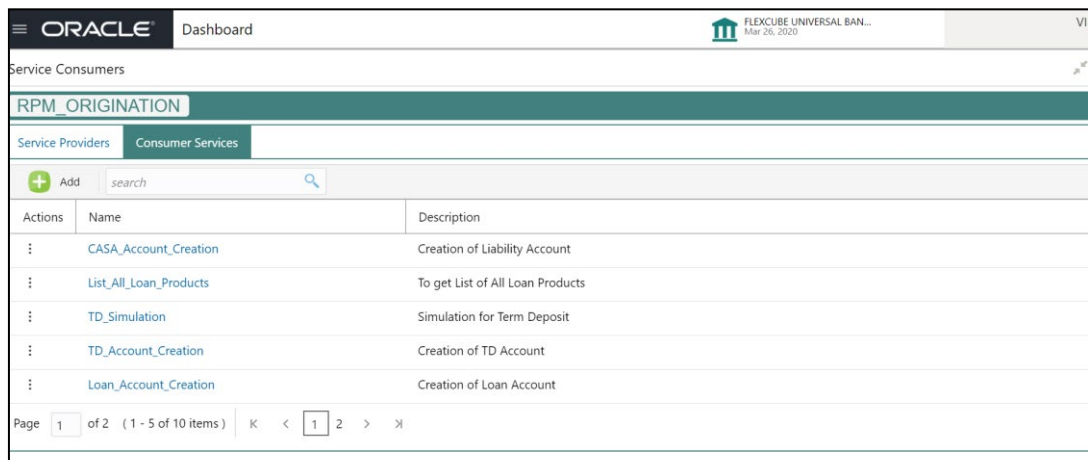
ORACLE Dashboard

FLEXCUBE UNIVERSAL BAN...
Mar 26, 2020

VI

Service Consumers

RPM_ORIGINATION

Service Providers | Consumer Services

Add search

| Actions | Name | Description |
|---|---|---|
| ⋮ | CASA_Account_Creation | Creation of Liability Account |
| ⋮ | List_All_Loan_Products | To get List of All Loan Products |
| ⋮ | TD_Simulation | Simulation for Term Deposit |
| ⋮ | TD_Account_Creation | Creation of TD Account |
| ⋮ | Loan_Account_Creation | Creation of Loan Account |

Page 1 of 2 (1 - 5 of 10 items) K < 1 2 > >I